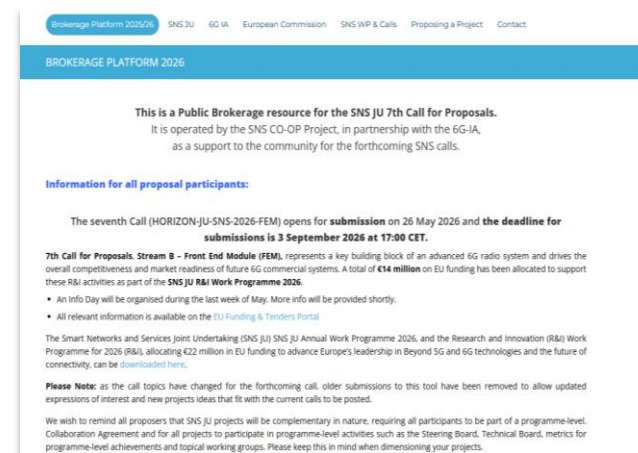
Brokerage Platform 2025/26 SNS JU 6G IA European Commission SNS WP & Calls Proposing a Project Contact

BROKERAGE PLATFORM 2026

This is a Public Brokerage resource for the SNS JU 7th Call for Proposals.
It is operated by the SNS CO-OP Project, in partnership with the 6G-IA, as a support to the community for the forthcoming SNS calls.

Information for all proposal participants:

The seventh Call (HORIZON-JU-SNS-2026-FEM) opens for submission on 26 May 2026 and the deadline for submissions is 3 September 2026 at 17:00 CET.

7th Call for Proposals, Stream B – Front End Module (FEM), represents a key building block of an advanced 6G radio system and drives the overall competitiveness and market readiness of future 6G commercial systems. A total of €14 million on EU funding has been allocated to support these R&I activities as part of the SNS JU R&I Work Programme 2026.

• An Info Day will be organised during the last week of May. More info will be provided shortly.

• All relevant information is available on the EU Funding & Tenders Portal

The Smart Networks and Services Joint Undertaking (SNS JU) SNS JU Annual Work Programme 2026, and the Research and Innovation (R&I) Work Programme for 2026 (R&I), allocating €22 million in EU funding to advance Europe's leadership in Beyond 5G and 6G technologies and the future of connectivity, can be downloaded here.

Please Note: as the call topics have changed for the forthcoming call, older submissions to this tool have been removed to allow updated expressions of interest and new projects ideas that fit with the current calls to be posted.

We wish to remind all proposers that SNS JU projects will be complementary in nature, requiring all participants to be part of a programme-level. Collaboration Agreement and for all projects to participate in programme-level activities such as the Steering Board, Technical Board, metrics for programme-level achievements and topical working groups. Please keep this in mind when dimensioning your projects.